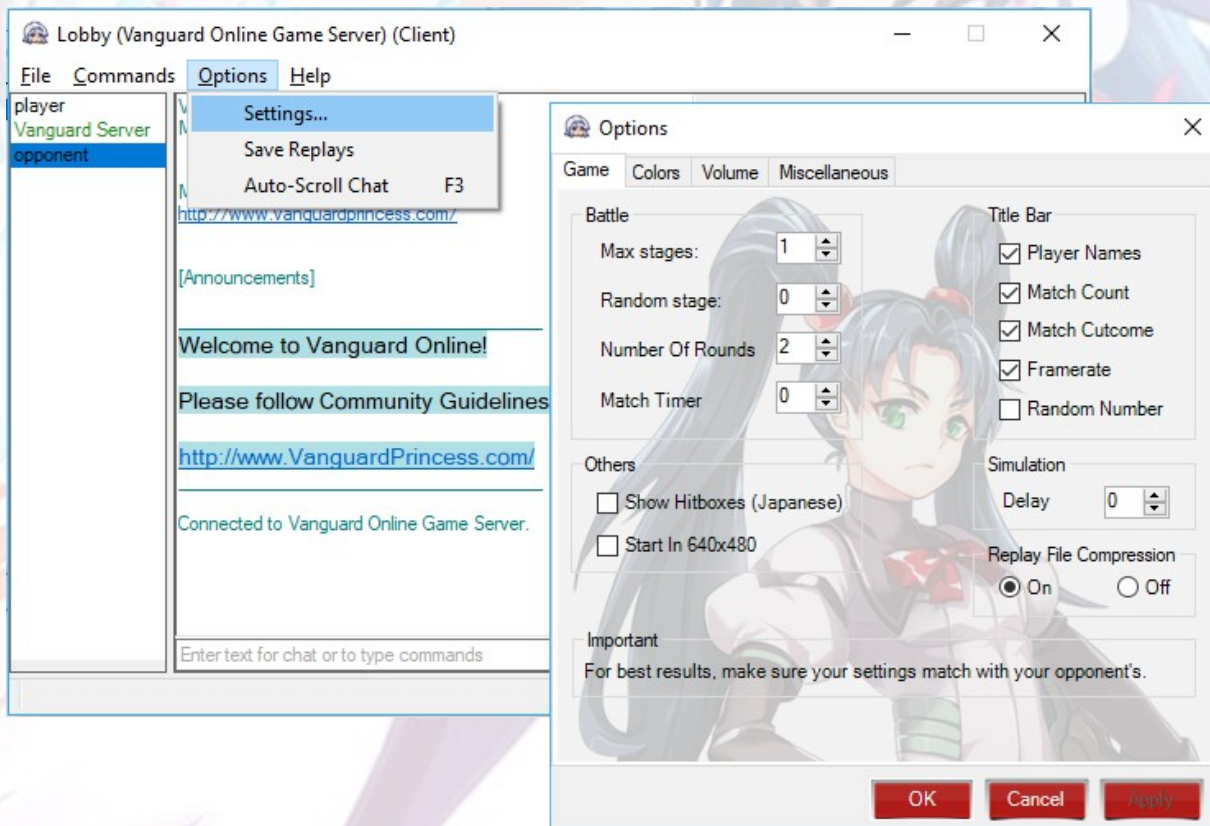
Lobby (Vanguard Online Game Server) (Client)

File Commands Options Help

Settings...
Save Replays
Auto-Scroll Chat F3

player
Vanguard Server
opponent

V
M

M
http://www.vanguardprincess.com/

[Announcements]

Welcome to Vanguard Online!

Please follow Community Guidelines

http://www.VanguardPrincess.com/

Connected to Vanguard Online Game Server.

Enter text for chat or to type commands

Options

Game Colors Volume Miscellaneous

Battle
Max stages: 1
Random stage: 0
Number Of Rounds 2
Match Timer 0

Title Bar
Player Names
Match Count
Match Cutcome
Framerate
Random Number

Others
Show Hitboxes (Japanese)
Start In 640x480

Simulation
Delay 0

Replay File Compression
On Off

Important
For best results, make sure your settings match with your opponent's.

OK Cancel Apply